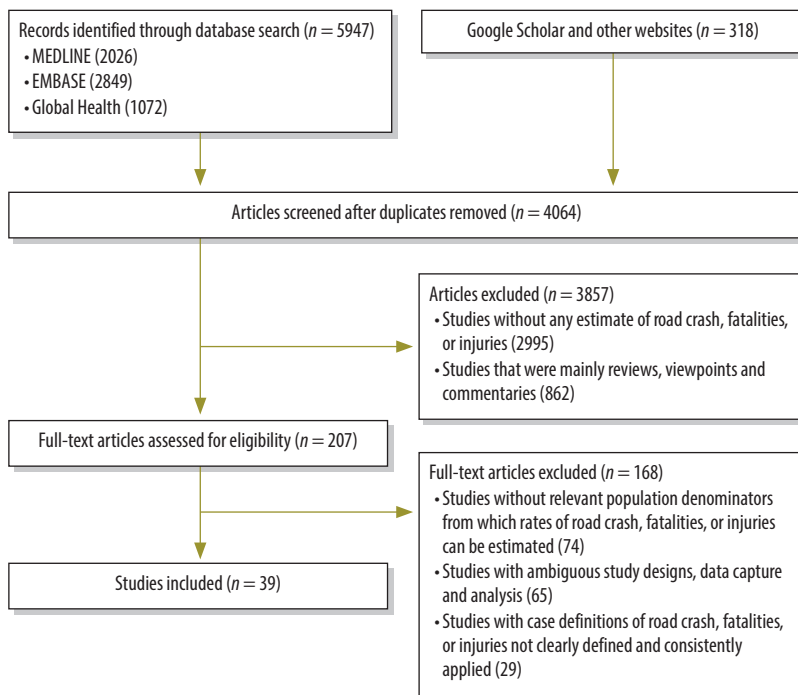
Records identified through database search ($n = 5947$)
• MEDLINE (2026)
• EMBASE (2849)
• Global Health (1072)

Google Scholar and other websites ($n = 318$)

Articles screened after duplicates removed ($n = 4064$)

Articles excluded ($n = 3857$)
• Studies without any estimate of road crash, fatalities, or injuries (2995)
• Studies that were mainly reviews, viewpoints and commentaries (862)

Full-text articles assessed for eligibility ($n = 207$)

Full-text articles excluded ($n = 168$)
• Studies without relevant population denominators from which rates of road crash, fatalities, or injuries can be estimated (74)
• Studies with ambiguous study designs, data capture and analysis (65)
• Studies with case definitions of road crash, fatalities, or injuries not clearly defined and consistently applied (29)

Studies included ($n = 39$)